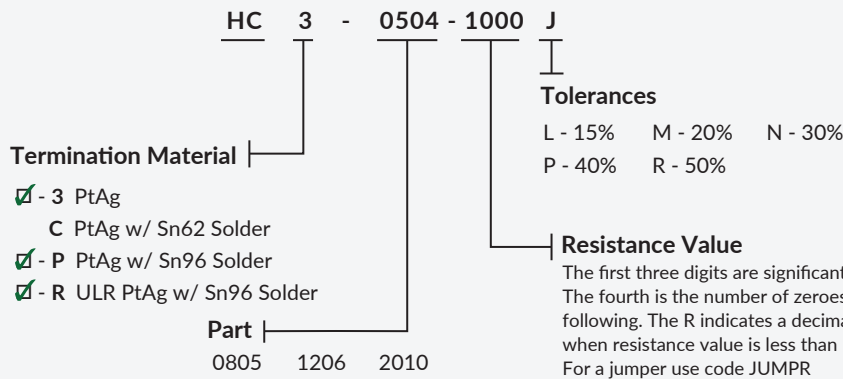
HC 3 - 0504 - 1000 J

Tolerances
L - 15% M - 20% N - 30%
P - 40% R - 50%

Termination Material
☑ - 3 PtAg
C PtAg w/ Sn62 Solder
☑ - P PtAg w/ Sn96 Solder
☑ - R ULR PtAg w/ Sn96 Solder

Resistance Value
The first three digits are significant
The fourth is the number of zeroes
following. The R indicates a decima
when resistance value is less than
For a jumper use code JUMPR

Part
0805 1206 2010